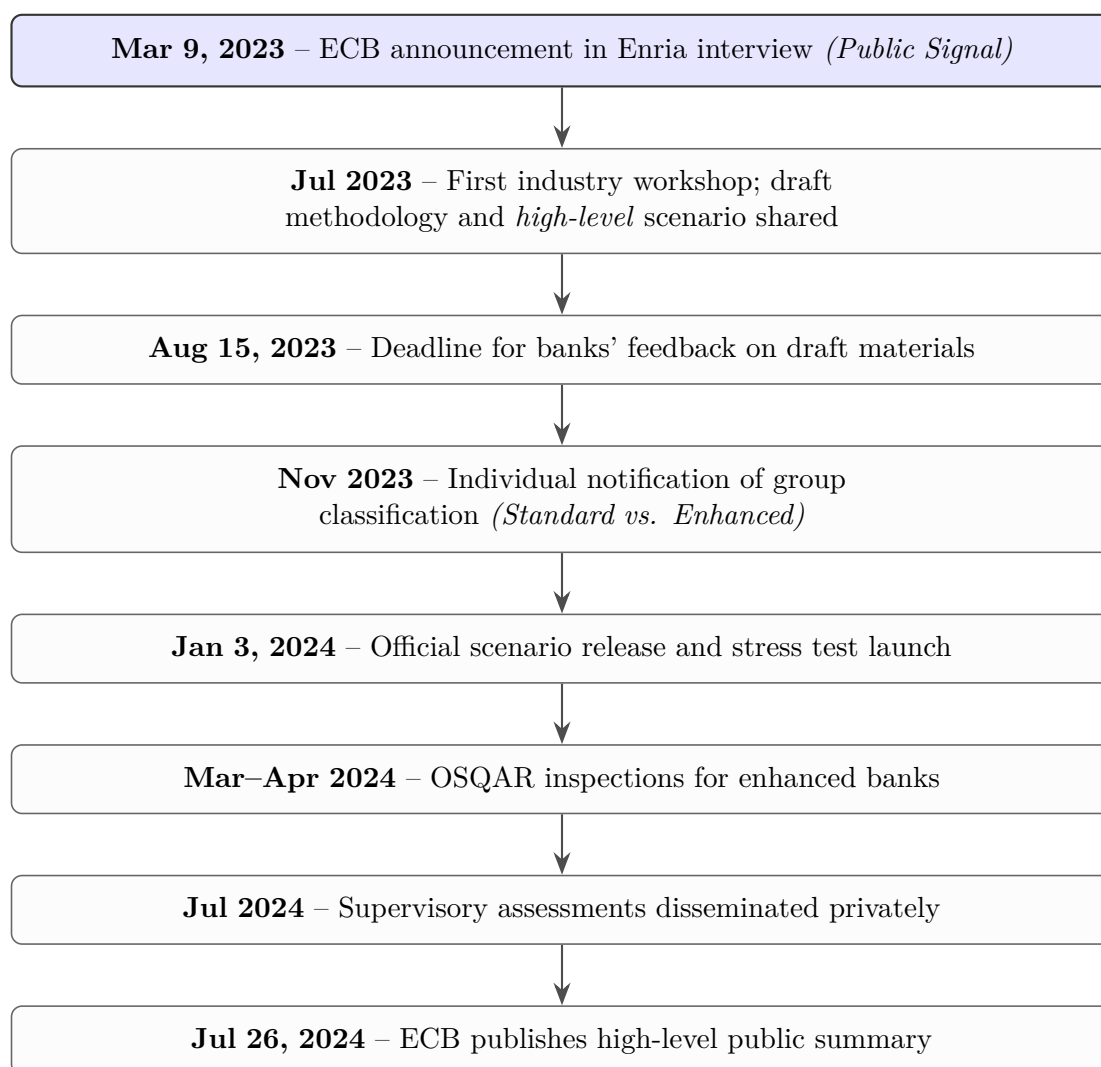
**Mar 9, 2023** – ECB announcement in Enria interview *(Public Signal)*

**Jul 2023** – First industry workshop; draft methodology and *high-level* scenario shared

**Aug 15, 2023** – Deadline for banks' feedback on draft materials

**Nov 2023** – Individual notification of group classification *(Standard vs. Enhanced)*

**Jan 3, 2024** – Official scenario release and stress test launch

**Mar–Apr 2024** – OSQAR inspections for enhanced banks

**Jul 2024** – Supervisory assessments disseminated privately

**Jul 26, 2024** – ECB publishes high-level public summary